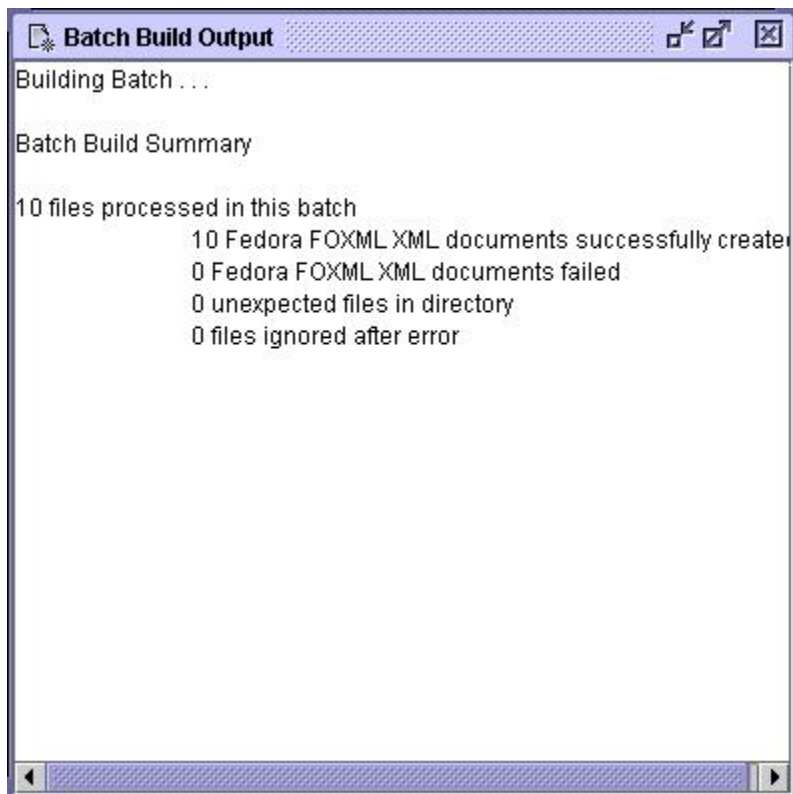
Batch Build Output

Building Batch . . .

Batch Build Summary

10 files processed in this batch
10 Fedora FOXML XML documents successfully create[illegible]
0 Fedora FOXML XML documents failed
0 unexpected files in directory
0 files ignored after error